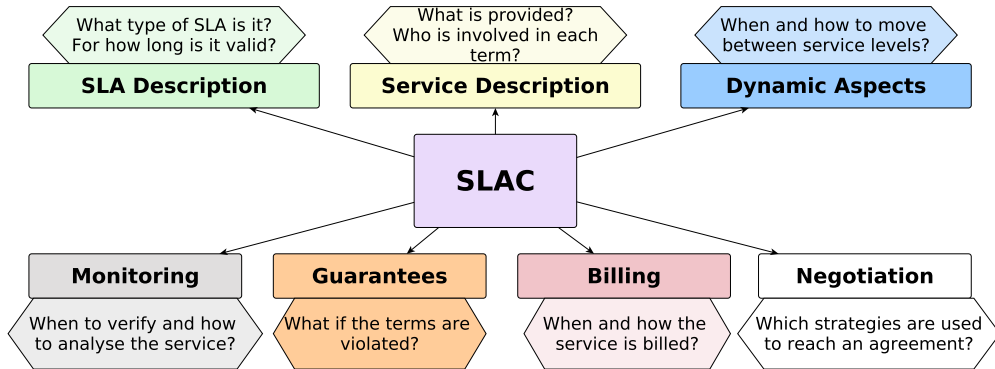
What type of SLA is it?
For how long is it valid?

SLA Description

What is provided?
Who is involved in each term?

Service Description

When and how to move between service levels?

Dynamic Aspects

SLAC

Monitoring

When to verify and how to analyse the service?

Guarantees

What if the terms are violated?

Billing

When and how the service is billed?

Negotiation

Which strategies are used to reach an agreement?